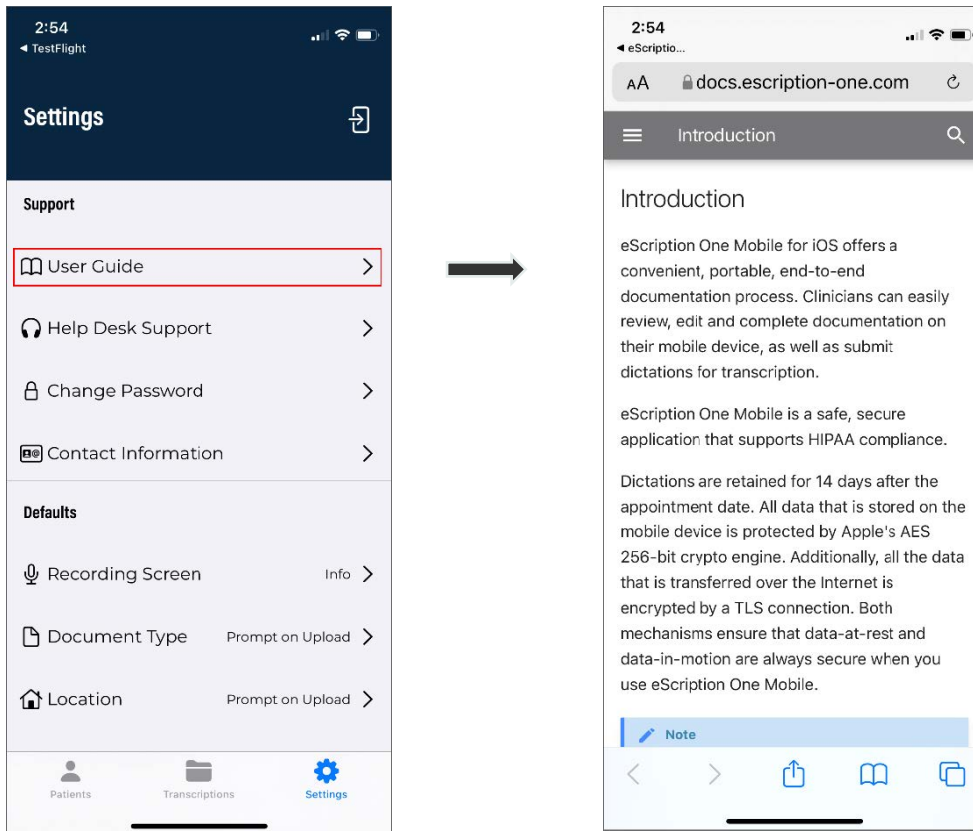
2:54
◂ TestFlight

Settings

Support

User Guide

Help Desk Support

Change Password

Contact Information

Defaults

Recording Screen Info

Document Type Prompt on Upload

Location Prompt on Upload

Patients Transcriptions Settings

2:54
◂ eScriptio...

AA docs.escription-one.com

Introduction

Introduction

eScription One Mobile for iOS offers a convenient, portable, end-to-end documentation process. Clinicians can easily review, edit and complete documentation on their mobile device, as well as submit dictations for transcription.

eScription One Mobile is a safe, secure application that supports HIPAA compliance.

Dictations are retained for 14 days after the appointment date. All data that is stored on the mobile device is protected by Apple's AES 256-bit crypto engine. Additionally, all the data that is transferred over the Internet is encrypted by a TLS connection. Both mechanisms ensure that data-at-rest and data-in-motion are always secure when you use eScription One Mobile.

Note